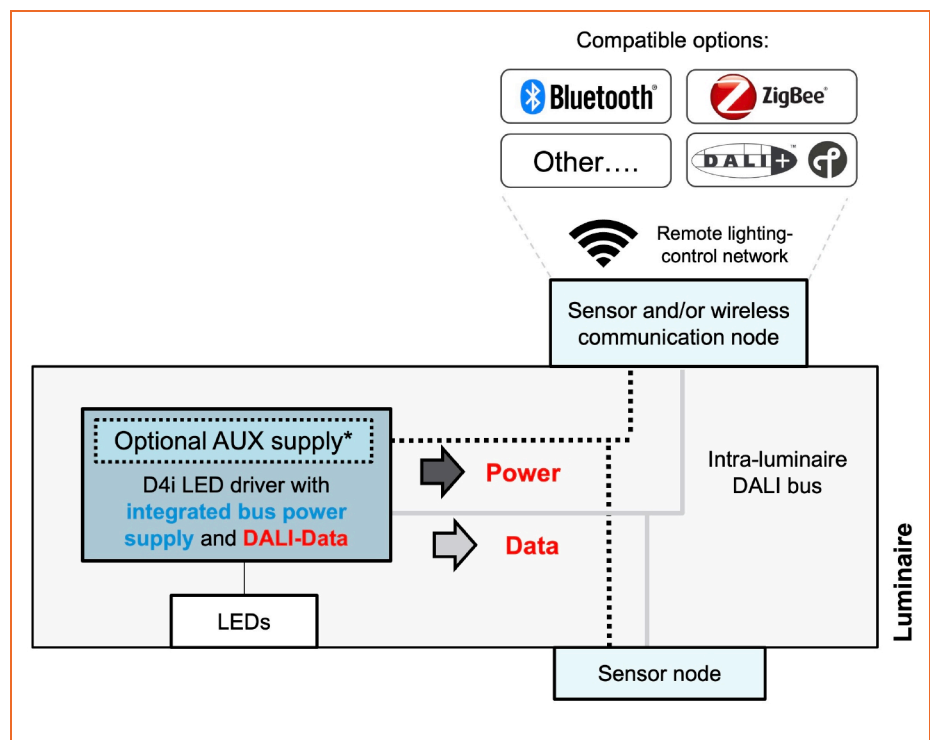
Compatible options:

Bluetooth

ZigBee

Other….

DALI+

Remote lighting-control network

Sensor and/or wireless communication node

Optional AUX supply*

D4i LED driver with integrated bus power supply and DALI-Data

Power

Data

Intra-luminaire DALI bus

LEDs

Sensor node

Luminaire